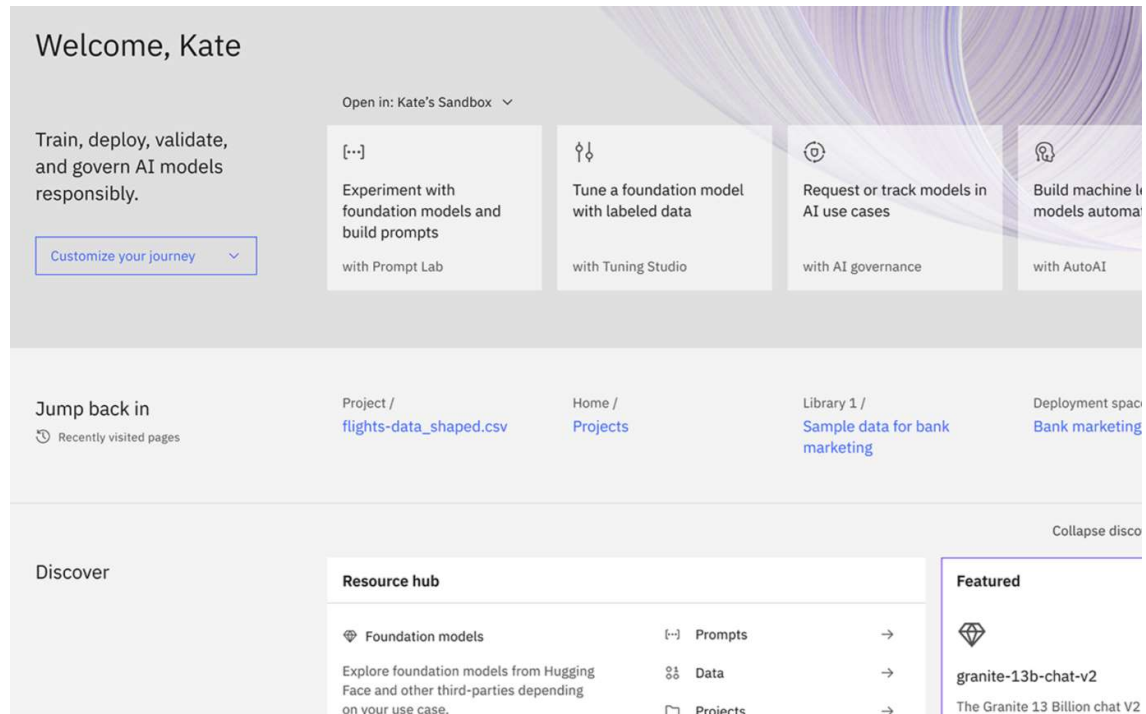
Welcome, Kate

Open in: Kate's Sandbox

Train, deploy, validate, and govern AI models responsibly.

Customize your journey

[...]
Experiment with foundation models and build prompts
with Prompt Lab

Tune a foundation model with labeled data
with Tuning Studio

Request or track models in AI use cases
with AI governance

Build machine l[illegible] models automa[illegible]
with AutoAI

Jump back in
Recently visited pages

Project /
flights-data_shaped.csv

Home /
Projects

Library 1 /
Sample data for bank marketing

Deployment spac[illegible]
Bank marketing

Collapse disco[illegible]

Discover

Resource hub

Foundation models
Explore foundation models from Hugging Face and other third-parties depending on your use case.

[...] Prompts →
Data →
Projects →

Featured

granite-13b-chat-v2
The Granite 13 Billion chat V2